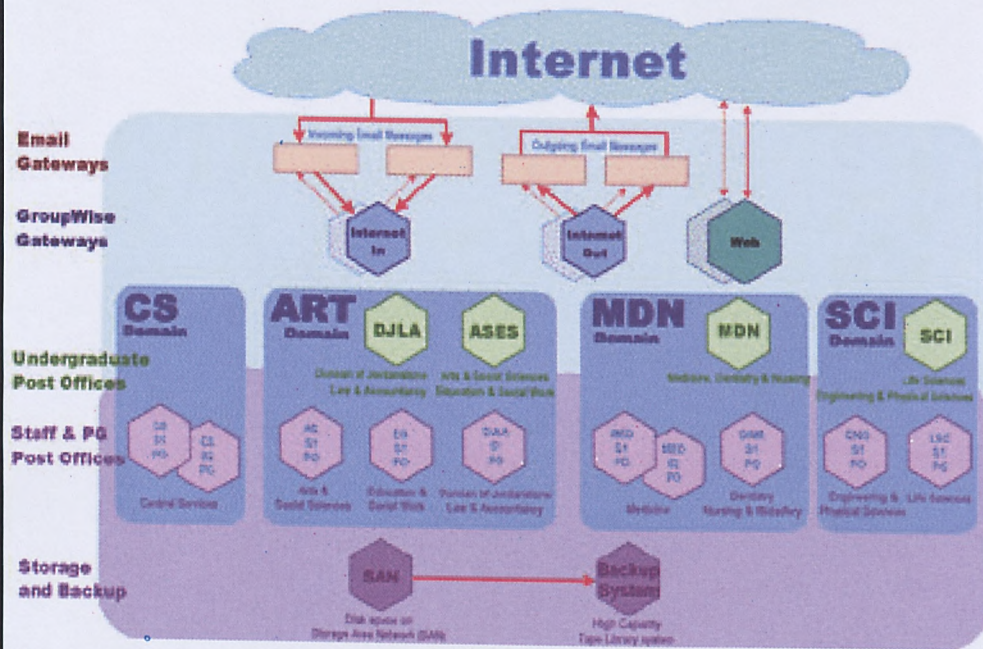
Internet

Email Gateways

Incoming Email Messages

Outgoing Email Messages

GroupWise Gateways

Internet In

Internet Out

Web

CS Domain

ART Domain

DJLA

ASES

MDN Domain

MDN

SCI Domain

SCI

Undergraduate Post Offices

Division of Jordanstone Law & Accountancy

Arts & Social Sciences Education & Social Work

Medicine, Dentistry & Nursing

Life Sciences Engineering & Physical Sciences

Staff & PG Post Offices

CS S1 PO

CS S2 PO

Central Services

AS S1 PO

Arts & Social Sciences

ES S1 PO

Education & Social Work

DJLA S1 PO

Division of Jordanstone Law & Accountancy

MED S1 PO

MED S2 PO

Medicine

DNM S1 PO

Dentistry Nursing & Midwifery

ENG S1 PO

Engineering & Physical Sciences

LSC S1 PO

Life Sciences

Storage and Backup

SAN

Disk space on Storage Area Network (SAN)

Backup System

High Capacity Tape Library system